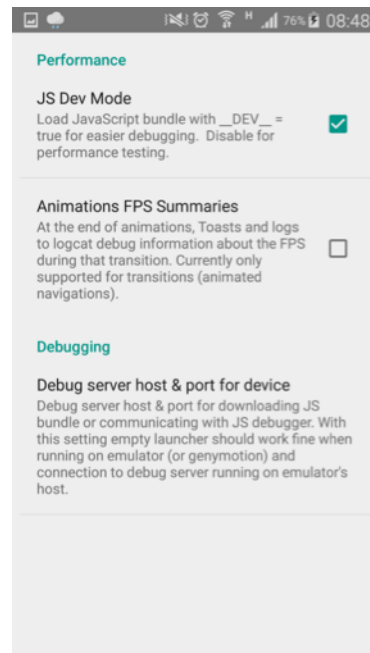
H 76% 08:48

Performance

JS Dev Mode
Load JavaScript bundle with __DEV__ = true for easier debugging. Disable for performance testing.

Animations FPS Summaries
At the end of animations, Toasts and logs to logcat debug information about the FPS during that transition. Currently only supported for transitions (animated navigations).

Debugging

Debug server host & port for device
Debug server host & port for downloading JS bundle or communicating with JS debugger. With this setting empty launcher should work fine when running on emulator (or genymotion) and connection to debug server running on emulator's host.